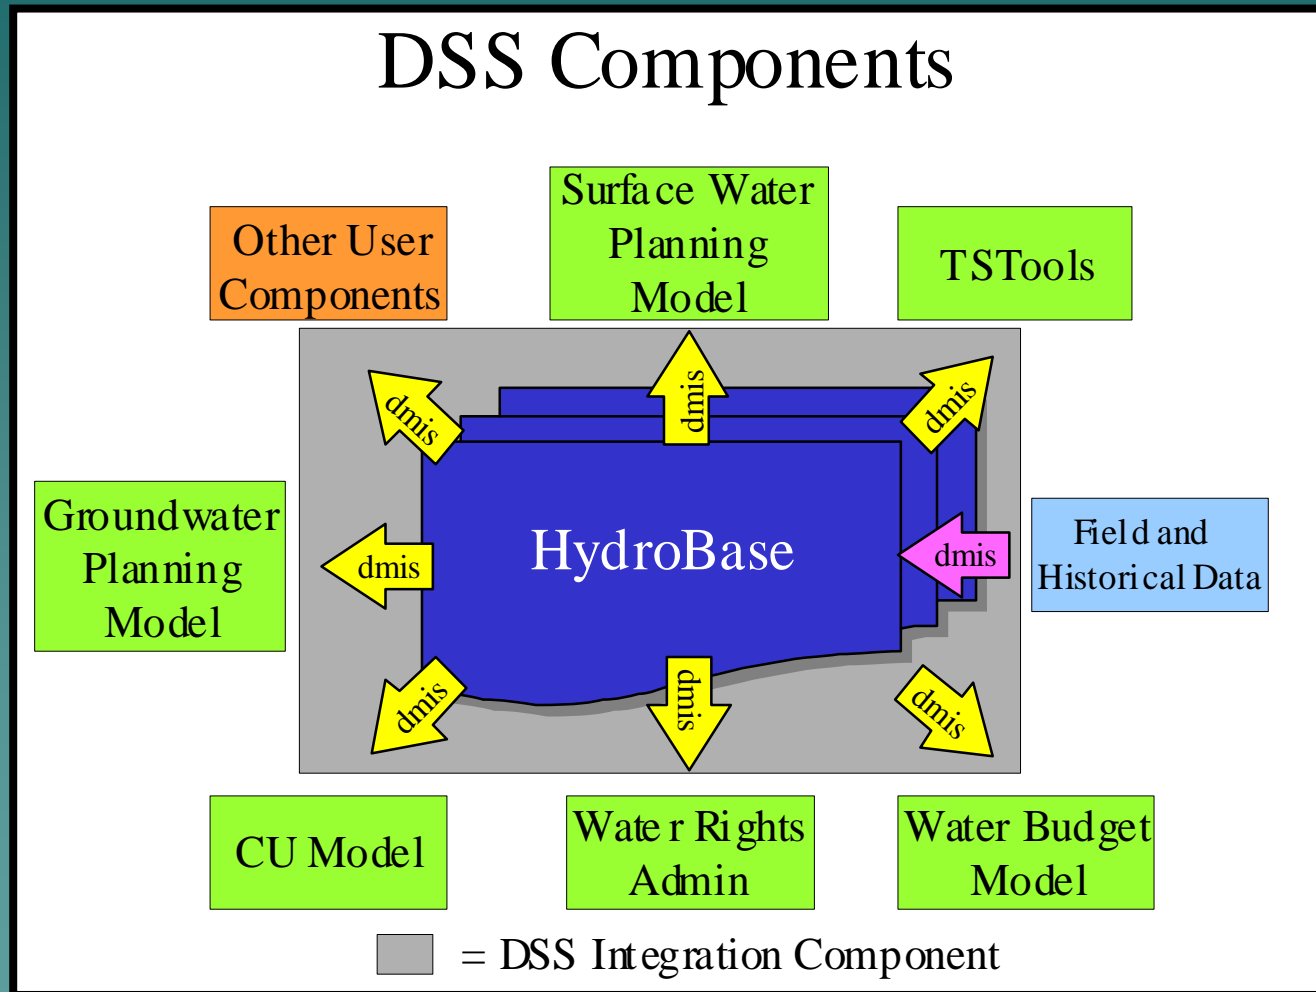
DSS Components

Other User Components

Surface Water Planning Model

TSTools

dmis

dmis

dmis

Groundwater Planning Model

dmis

HydroBase

dmis

Field and Historical Data

dmis

dmis

dmis

CU Model

Water Rights Admin

Water Budget Model

= DSS Integration Component